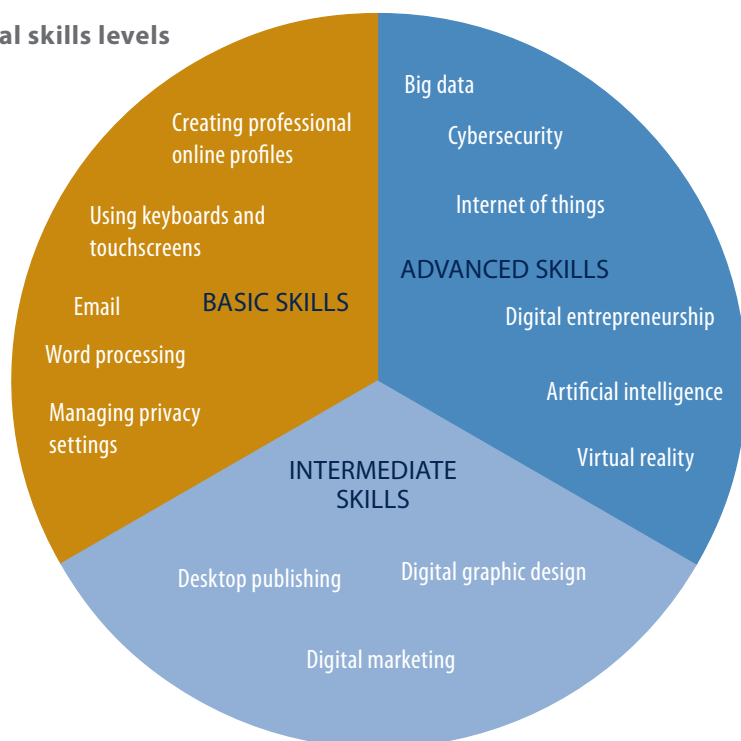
al skills levels

Creating professional online profiles

Using keyboards and touchscreens

Email

BASIC SKILLS

Word processing

Managing privacy settings

Big data

Cybersecurity

Internet of things

ADVANCED SKILLS

Digital entrepreneurship

Artificial intelligence

Virtual reality

INTERMEDIATE SKILLS

Desktop publishing

Digital graphic design

Digital marketing